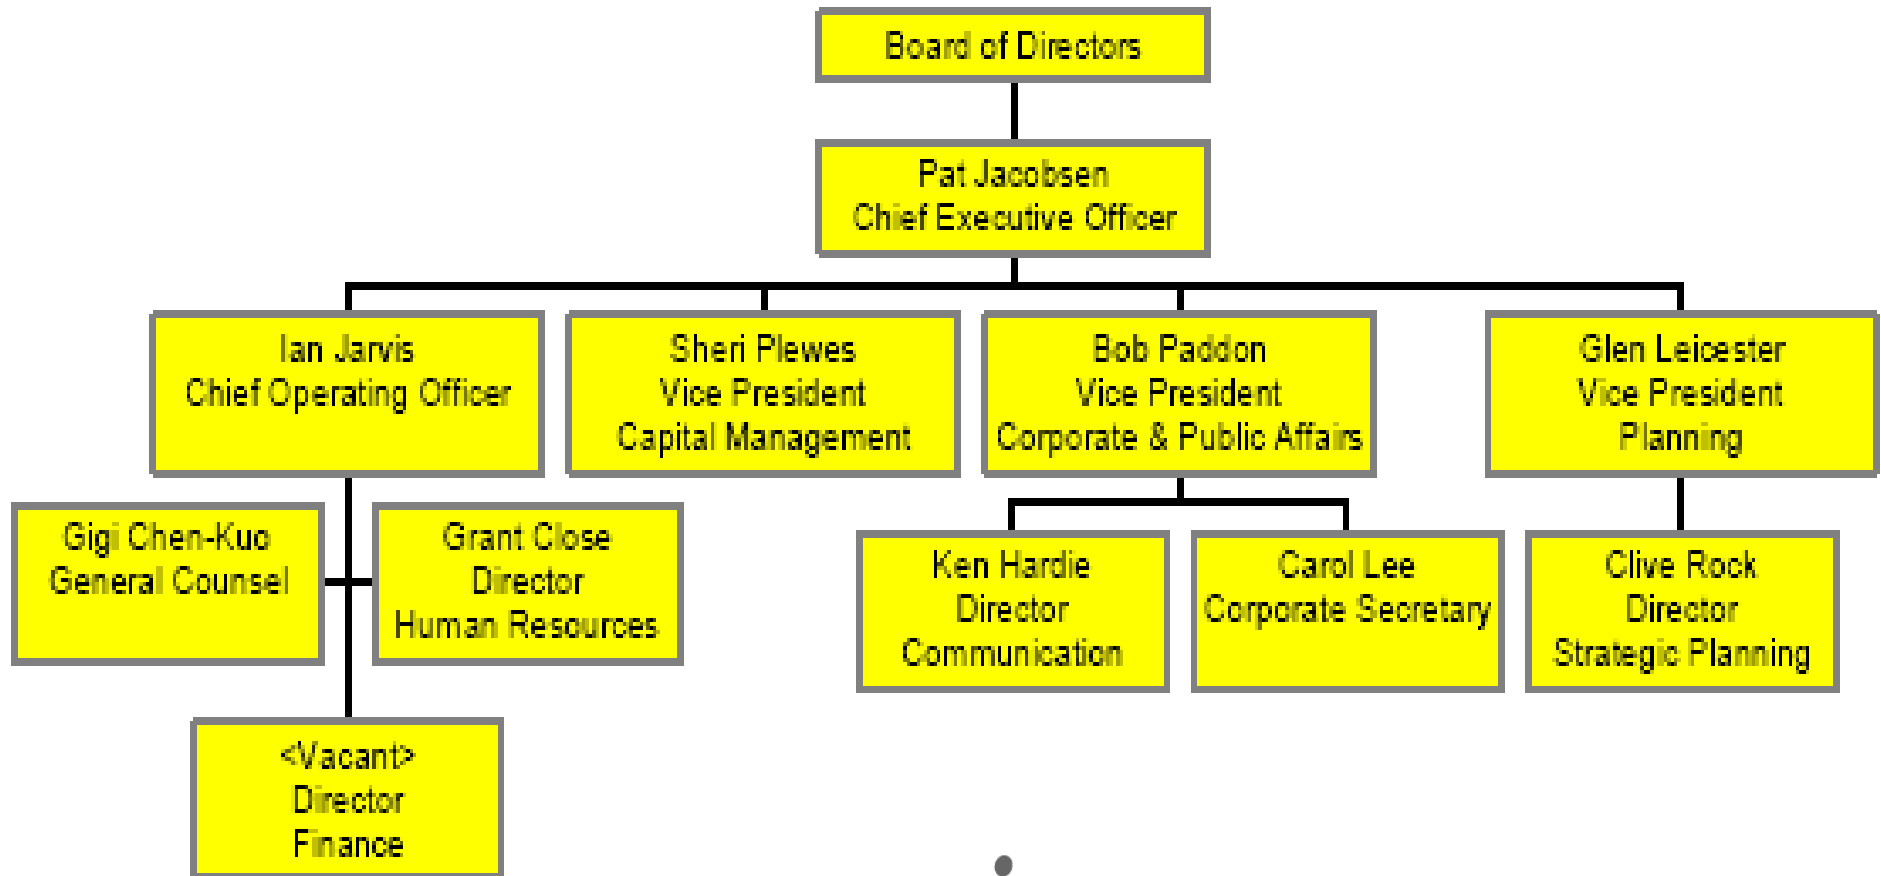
Board of Directors

Pat Jacobsen
Chief Executive Officer

Ian Jarvis
Chief Operating Officer

Sheri Plewes
Vice President
Capital Management

Bob Paddon
Vice President
Corporate & Public Affairs

Glen Leicester
Vice President
Planning

Gigi Chen-Kuo
General Counsel

Grant Close
Director
Human Resources

<Vacant>
Director
Finance

Ken Hardie
Director
Communication

Carol Lee
Corporate Secretary

Clive Rock
Director
Strategic Planning